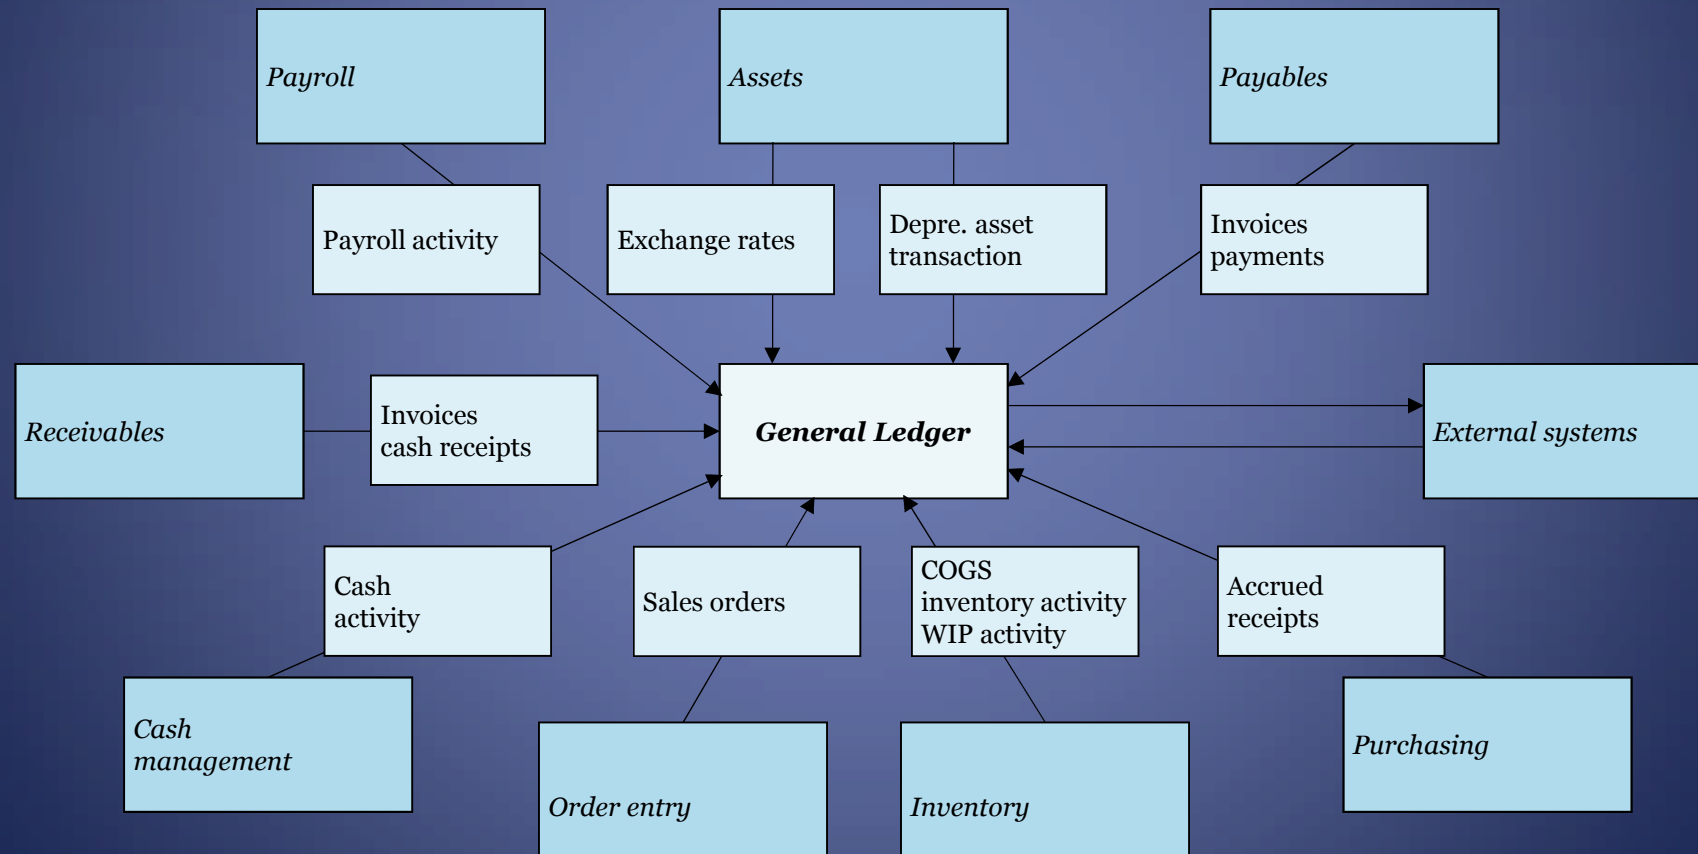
Payroll

Assets

Payables

Payroll activity

Exchange rates

Depre. asset transaction

Invoices payments

Receivables

Invoices cash receipts

General Ledger

External systems

Cash activity

Sales orders

COGS inventory activity WIP activity

Accrued receipts

Cash management

Order entry

Inventory

Purchasing